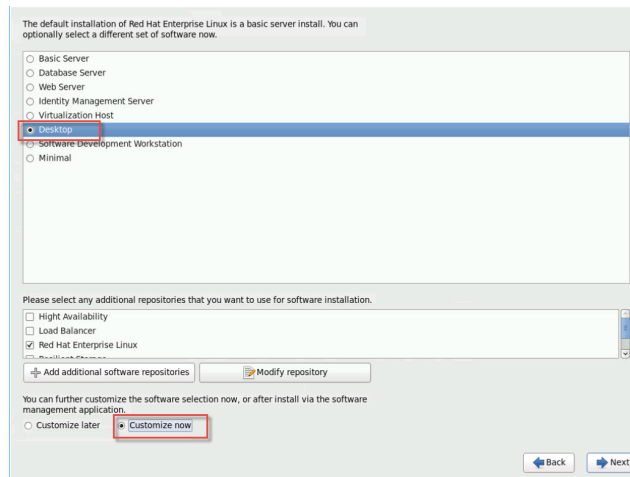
The default installation of Red Hat Enterprise Linux is a basic server install. You can optionally select a different set of software now.

Basic Server
Database Server
Web Server
Identity Management Server
Virtualization Host
Desktop
Software Development Workstation
Minimal

Please select any additional repositories that you want to use for software installation.

Hight Availability
Load Balancer
Red Hat Enterprise Linux
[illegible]

Add additional software repositories
Modify repository

You can further customize the software selection now, or after install via the software management application.

Customize later
Customize now

Back
Next